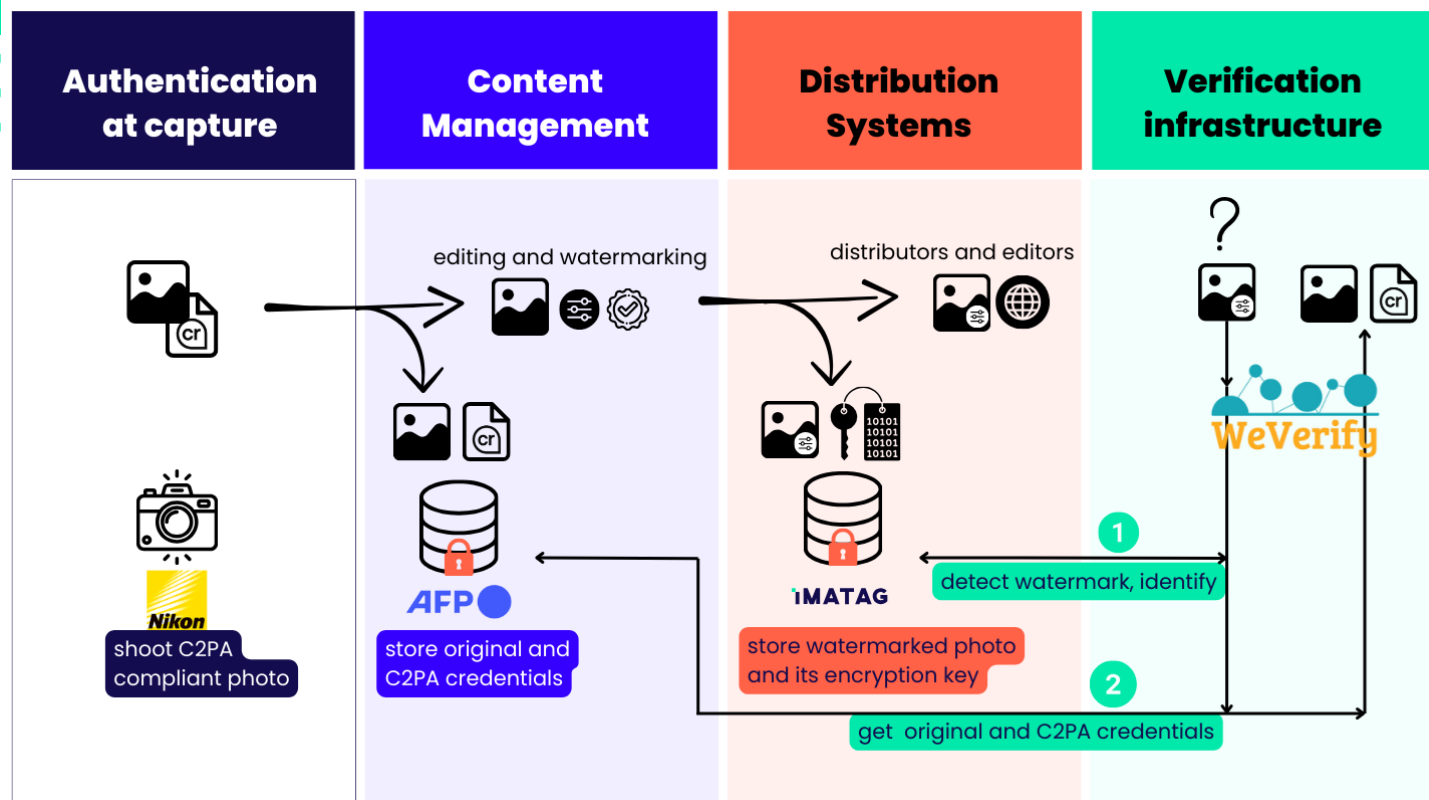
Authentication at capture

Content Management

Distribution Systems

Verification infrastructure

cr

editing and watermarking

distributors and editors

?

cr

cr

10101
10101
10101
10101

WeVerify

Nikon

shoot C2PA compliant photo

AFP

store original and C2PA credentials

iMATAG

1

detect watermark, identify

store watermarked photo and its encryption key

2

get original and C2PA credentials